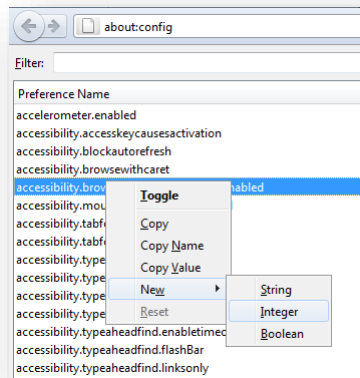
about:config

Filter:

Preference Name

accelerometer.enabled
accessibility.accesskeycausesactivation
accessibility.blockautorefresh
accessibility.browsewithcaret
accessibility.brow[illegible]enabled
accessibility.mou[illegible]
accessibility.tabf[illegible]
accessibility.tabf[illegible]
accessibility.type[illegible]
accessibility.type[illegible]
accessibility.type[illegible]
accessibility.type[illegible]
accessibility.typeaheadfind.enabletimec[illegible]
accessibility.typeaheadfind.flashBar
accessibility.typeaheadfind.linksonly

Toggle
Copy
Copy Name
Copy Value
New
Reset

String
Integer
Boolean